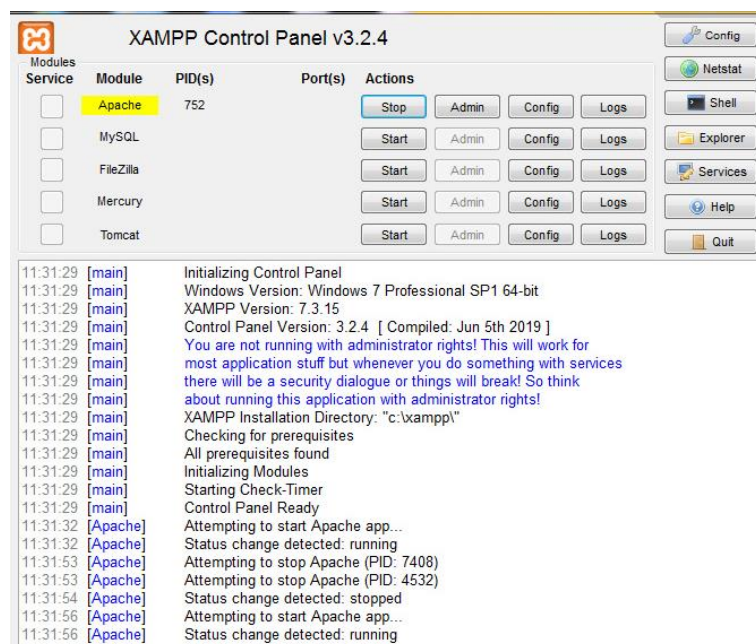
XAMPP Control Panel v3.2.4

Modules
Service Module PID(s) Port(s) Actions

| Service | Module | PID(s) | Port(s) | Actions | | | |
|---|---|---|---|---|---|---|---|
| | Apache | 752 | | Stop | Admin | Config | Logs |
| | MySQL | | | Start | Admin | Config | Logs |
| | FileZilla | | | Start | Admin | Config | Logs |
| | Mercury | | | Start | Admin | Config | Logs |
| | Tomcat | | | Start | Admin | Config | Logs |

Config
Netstat
Shell
Explorer
Services
Help
Quit

11:31:29 [main] Initializing Control Panel
11:31:29 [main] Windows Version: Windows 7 Professional SP1 64-bit
11:31:29 [main] XAMPP Version: 7.3.15
11:31:29 [main] Control Panel Version: 3.2.4 [ Compiled: Jun 5th 2019 ]
11:31:29 [main] You are not running with administrator rights! This will work for
11:31:29 [main] most application stuff but whenever you do something with services
11:31:29 [main] there will be a security dialogue or things will break! So think
11:31:29 [main] about running this application with administrator rights!
11:31:29 [main] XAMPP Installation Directory: "c:\xampp\"
11:31:29 [main] Checking for prerequisites
11:31:29 [main] All prerequisites found
11:31:29 [main] Initializing Modules
11:31:29 [main] Starting Check-Timer
11:31:29 [main] Control Panel Ready
11:31:32 [Apache] Attempting to start Apache app...
11:31:32 [Apache] Status change detected: running
11:31:53 [Apache] Attempting to stop Apache (PID: 7408)
11:31:53 [Apache] Attempting to stop Apache (PID: 4532)
11:31:54 [Apache] Status change detected: stopped
11:31:56 [Apache] Attempting to start Apache app...
11:31:56 [Apache] Status change detected: running